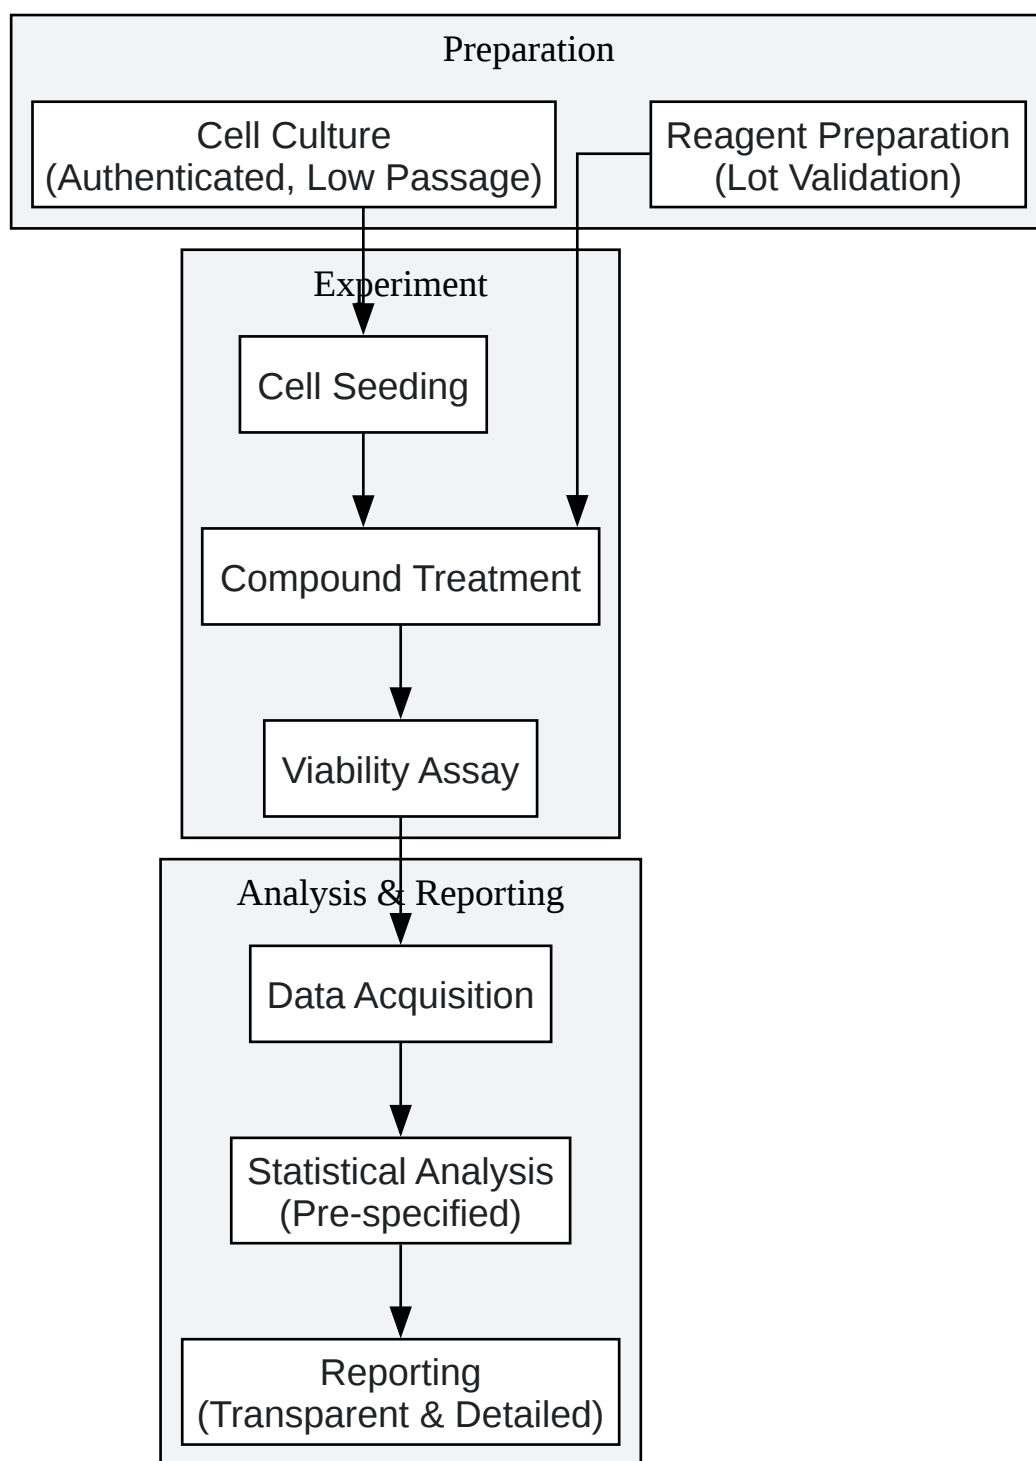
Preparation

Cell Culture
(Authenticated, Low Passage)

Reagent Preparation
(Lot Validation)

Experiment

Cell Seeding

Compound Treatment

Viability Assay

Analysis & Reporting

Data Acquisition

Statistical Analysis
(Pre-specified)

Reporting
(Transparent & Detailed)